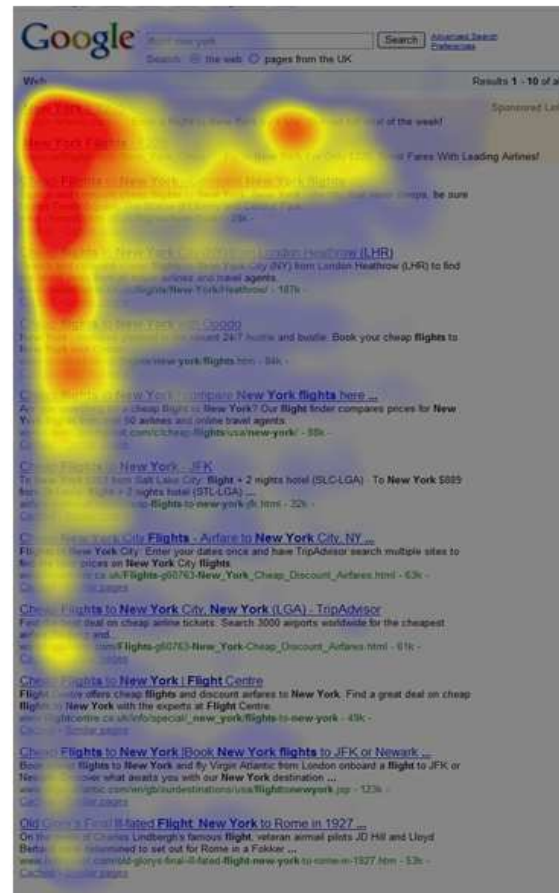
Google

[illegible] new york

Search

Advanced Search Preferences

Search: the web pages from the UK

Web

Results 1 - 10 of a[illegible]

Sponsored Lin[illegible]

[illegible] of the week!

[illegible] New York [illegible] Fares With Leading Airlines!

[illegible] Flights to New York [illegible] New York flights

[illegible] cheap, be sure

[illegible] 29k -

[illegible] New York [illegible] London Heathrow (LHR)

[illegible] York City (NY) from London Heathrow (LHR) to find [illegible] airlines and travel agents.

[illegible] flights/New-York/Heathrow/ - 187k -

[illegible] Opodo

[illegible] 24/7 hustle and bustle. Book your cheap flights to

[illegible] new-york/flights.htm - 84k -

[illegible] New York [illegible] Compare New York flights here ...

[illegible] cheap flight to New York? Our flight finder compares prices for New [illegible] 50 airlines and online travel agents.

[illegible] com/cheap-flights/usa/new-york/ - 88k -

Cheap Flights to New York - JFK

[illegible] Salt Lake City: flight + 2 nights hotel (SLC-LGA) To New York $889 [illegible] + 2 nights hotel (STL-LGA) ...

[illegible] flights-to-new-york-jfk.html - 32k -

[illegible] New York City Flights - Airfare to New York City, NY ...

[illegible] New York City: Enter your dates once and have TripAdvisor search multiple sites to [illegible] prices on New York City flights.

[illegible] co.uk/Flights-g60763-New_York_Cheap_Discount_Airfares.html - 63k -

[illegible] pages

Cheap Flights to New York City, New York (LGA) - TripAdvisor

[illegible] deal on cheap airline tickets. Search 3000 airports worldwide for the cheapest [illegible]

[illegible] com/Flights-g60763-New_York-Cheap_Discount_Airfares.html - 61k -

Cheap Flights to New York | Flight Centre

Flight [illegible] offers cheap flights and discount airfares to New York. Find a great deal on cheap flights to New York with the experts at Flight Centre.

www.flightcentre.co.uk/info/special/_new_york/flights-to-new-york - 49k -

Cached - Similar pages

Cheap Flights to New York |Book New York flights to JFK or Newark ...

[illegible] flights to New York and fly Virgin Atlantic from London onboard a flight to JFK or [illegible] discover what awaits you with our New York destination ...

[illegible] com/en/gb/ourdestinations/flightsnewyork.jsp - 123k -

Cached - Similar pages

Old Glory's Final Ill-fated Flight New York to Rome in 1927 ...

On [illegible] of Charles Lindbergh's famous flight, veteran airmail pilots JD Hill and Lloyd Bertaud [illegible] determined to set out for Rome in a Fokker ...

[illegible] com/old-glorys-final-ill-fated-flight-new-york-to-rome-in-1927.htm - 53k -

Cached - Similar pages